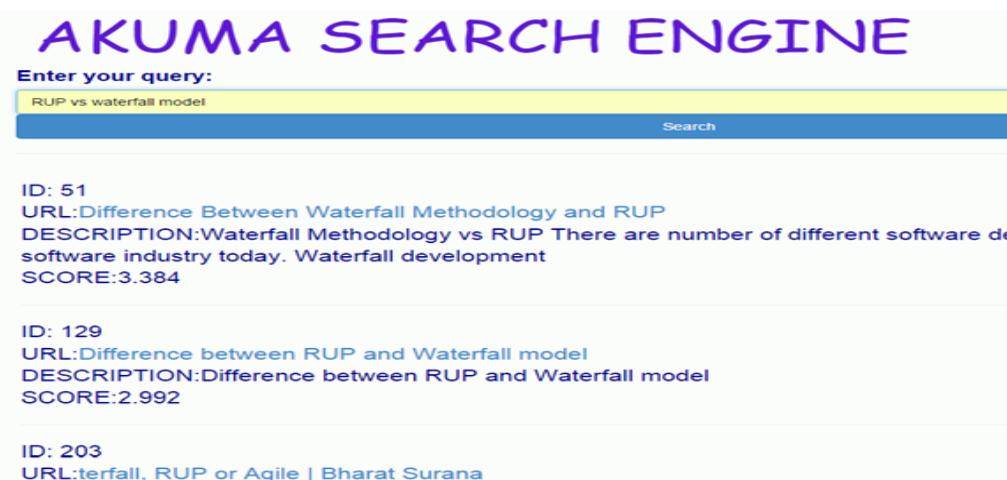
AKUMA SEARCH ENGINE

Enter your query:

RUP vs waterfall model

Search

ID: 51
URL:Difference Between Waterfall Methodology and RUP
DESCRIPTION:Waterfall Methodology vs RUP There are number of different software de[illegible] software industry today. Waterfall development
SCORE:3.384

ID: 129
URL:Difference between RUP and Waterfall model
DESCRIPTION:Difference between RUP and Waterfall model
SCORE:2.992

ID: 203
URL:terfall, RUP or Agile | Bharat Surana